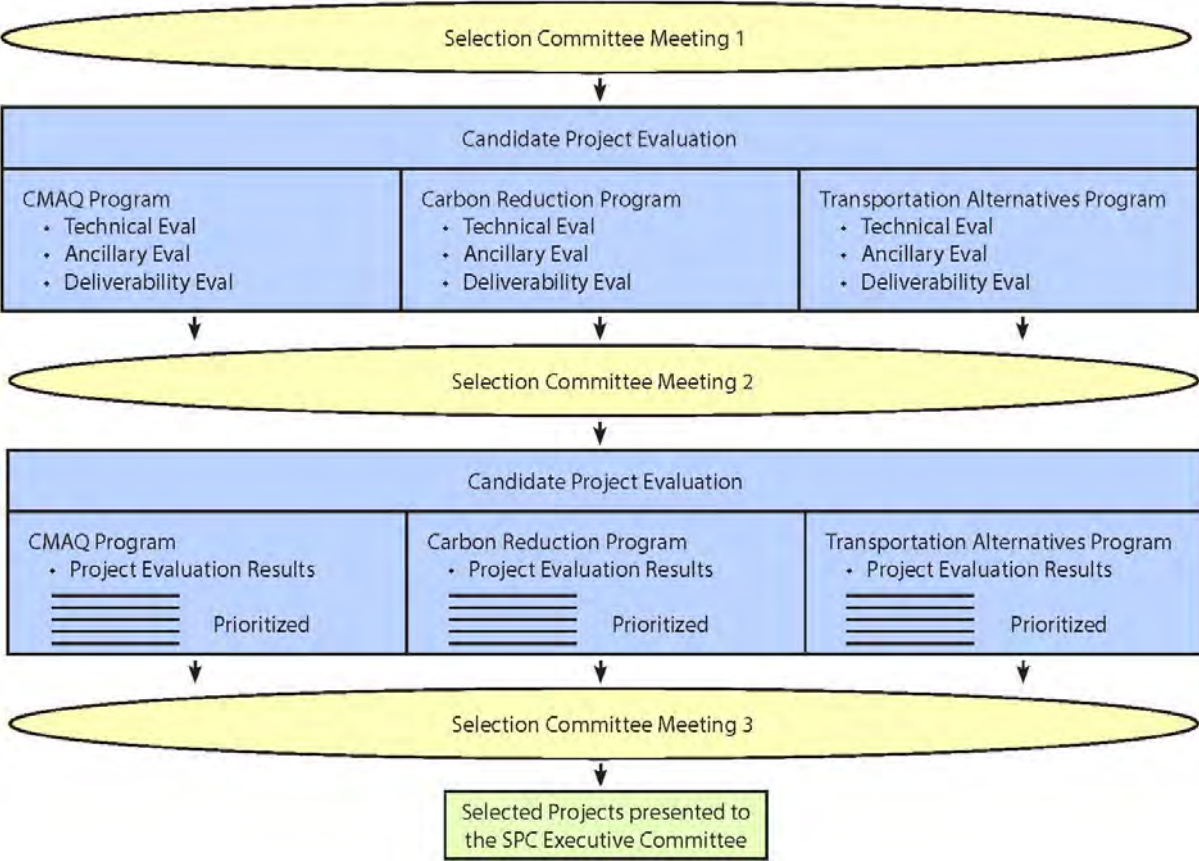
Selection Committee Meeting 1

Candidate Project Evaluation

CMAQ Program
• Technical Eval
• Ancillary Eval
• Deliverability Eval

Carbon Reduction Program
• Technical Eval
• Ancillary Eval
• Deliverability Eval

Transportation Alternatives Program
• Technical Eval
• Ancillary Eval
• Deliverability Eval

Selection Committee Meeting 2

Candidate Project Evaluation

CMAQ Program
• Project Evaluation Results
Prioritized

Carbon Reduction Program
• Project Evaluation Results
Prioritized

Transportation Alternatives Program
• Project Evaluation Results
Prioritized

Selection Committee Meeting 3

Selected Projects presented to the SPC Executive Committee